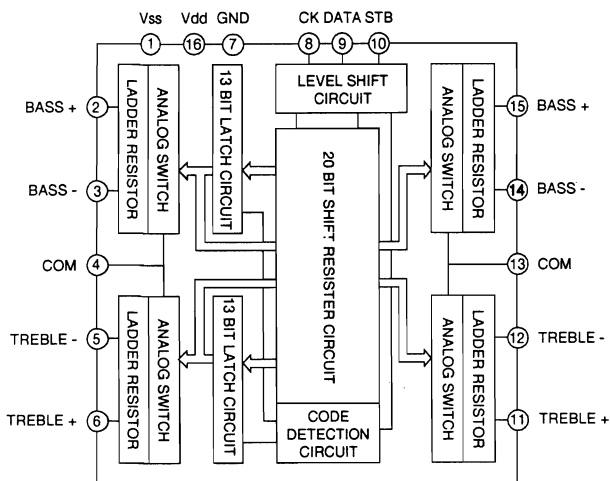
Vss Vdd GND CK DATA STB

1 16 7 8 9 10

LEVEL SHIFT CIRCUIT

BASS + 2
LADDER RESISTOR
ANALOG SWITCH
13 BIT LATCH CIRCUIT
20 BIT SHIFT RESISTER CIRCUIT
ANALOG SWITCH
LADDER RESISTOR
15 BASS +

BASS - 3
14 BASS -

COM 4
13 COM

TREBLE - 5
LADDER RESISTOR
ANALOG SWITCH
13 BIT LATCH CIRCUIT
ANALOG SWITCH
LADDER RESISTOR
12 TREBLE -

TREBLE + 6
CODE DETECTION CIRCUIT
11 TREBLE +